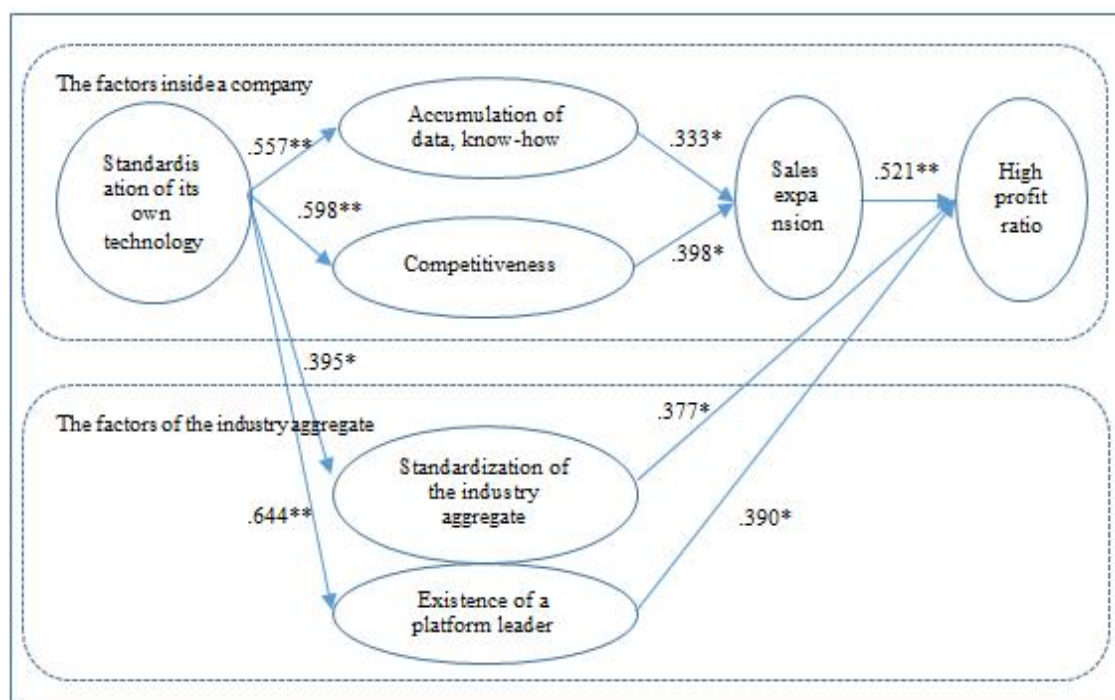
The factors inside a company

Standardis ation of its own technology

.557**

Accumulation of data, know-how

.333*

.598**

Competitiveness

.398*

Sales expa nsion

.521**

High profit ratio

.395*

The factors of the industry aggregate

.377*

Standardization of the industry aggregate

.644**

.390*

Existence of a platform leader